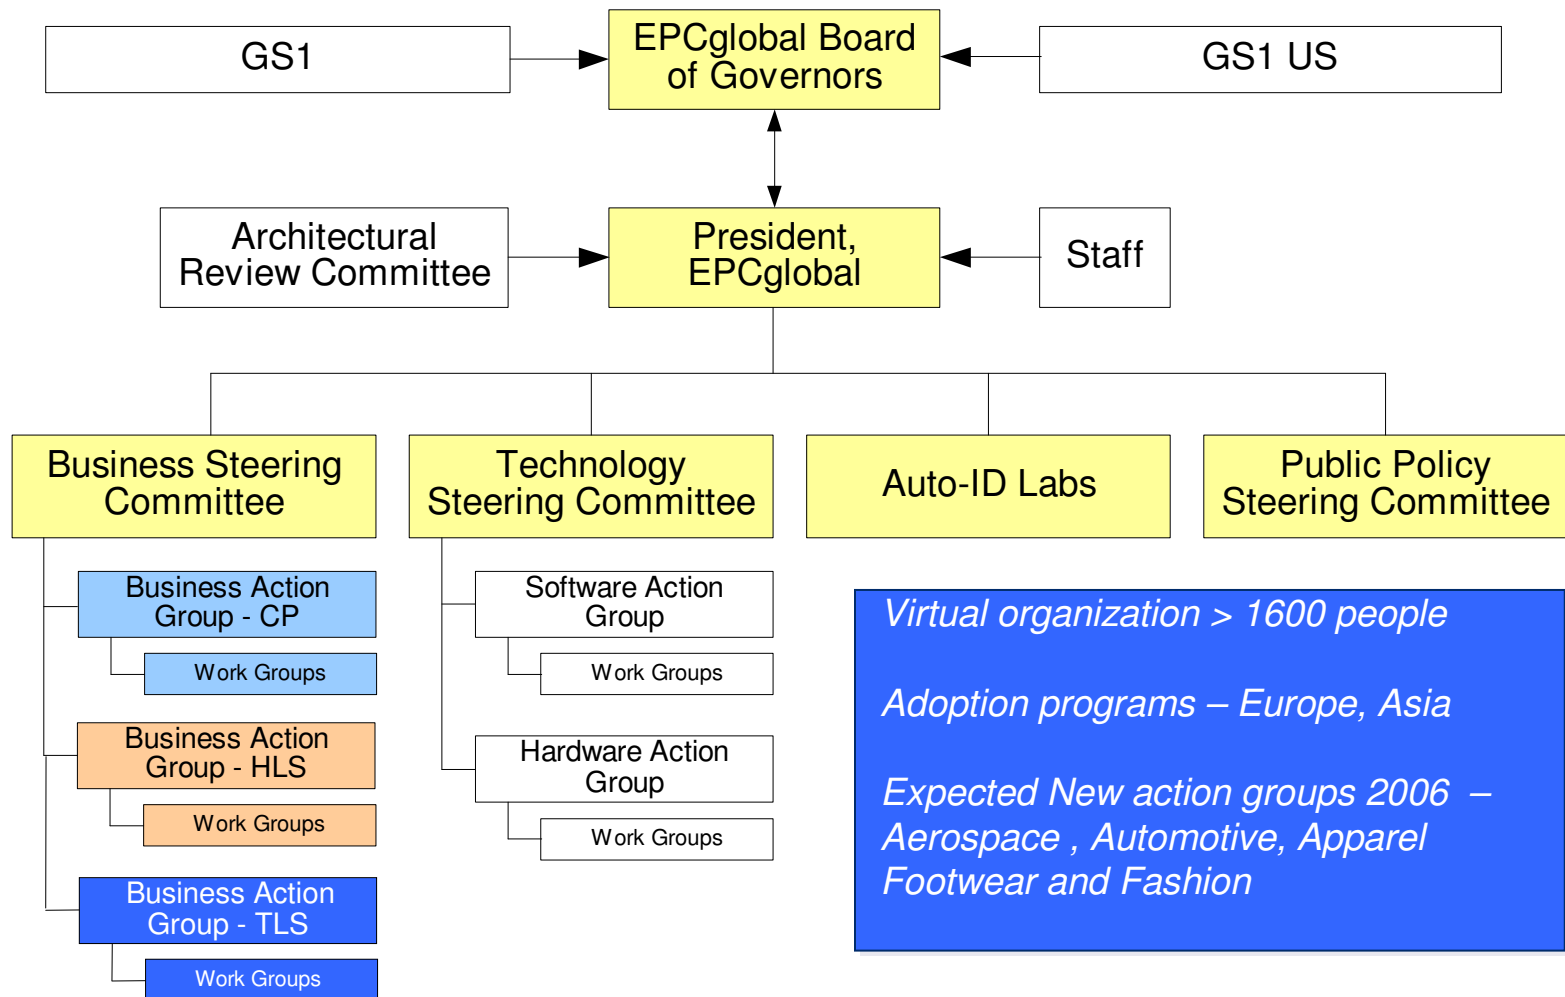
GS1

EPCglobal Board of Governors

GS1 US

Architectural Review Committee

President, EPCglobal

Staff

Business Steering Committee

Technology Steering Committee

Auto-ID Labs

Public Policy Steering Committee

Business Action Group - CP

Work Groups

Business Action Group - HLS

Work Groups

Business Action Group - TLS

Work Groups

Software Action Group

Work Groups

Hardware Action Group

Work Groups

Virtual organization > 1600 people

Adoption programs – Europe, Asia

Expected New action groups 2006 – Aerospace , Automotive, Apparel Footwear and Fashion